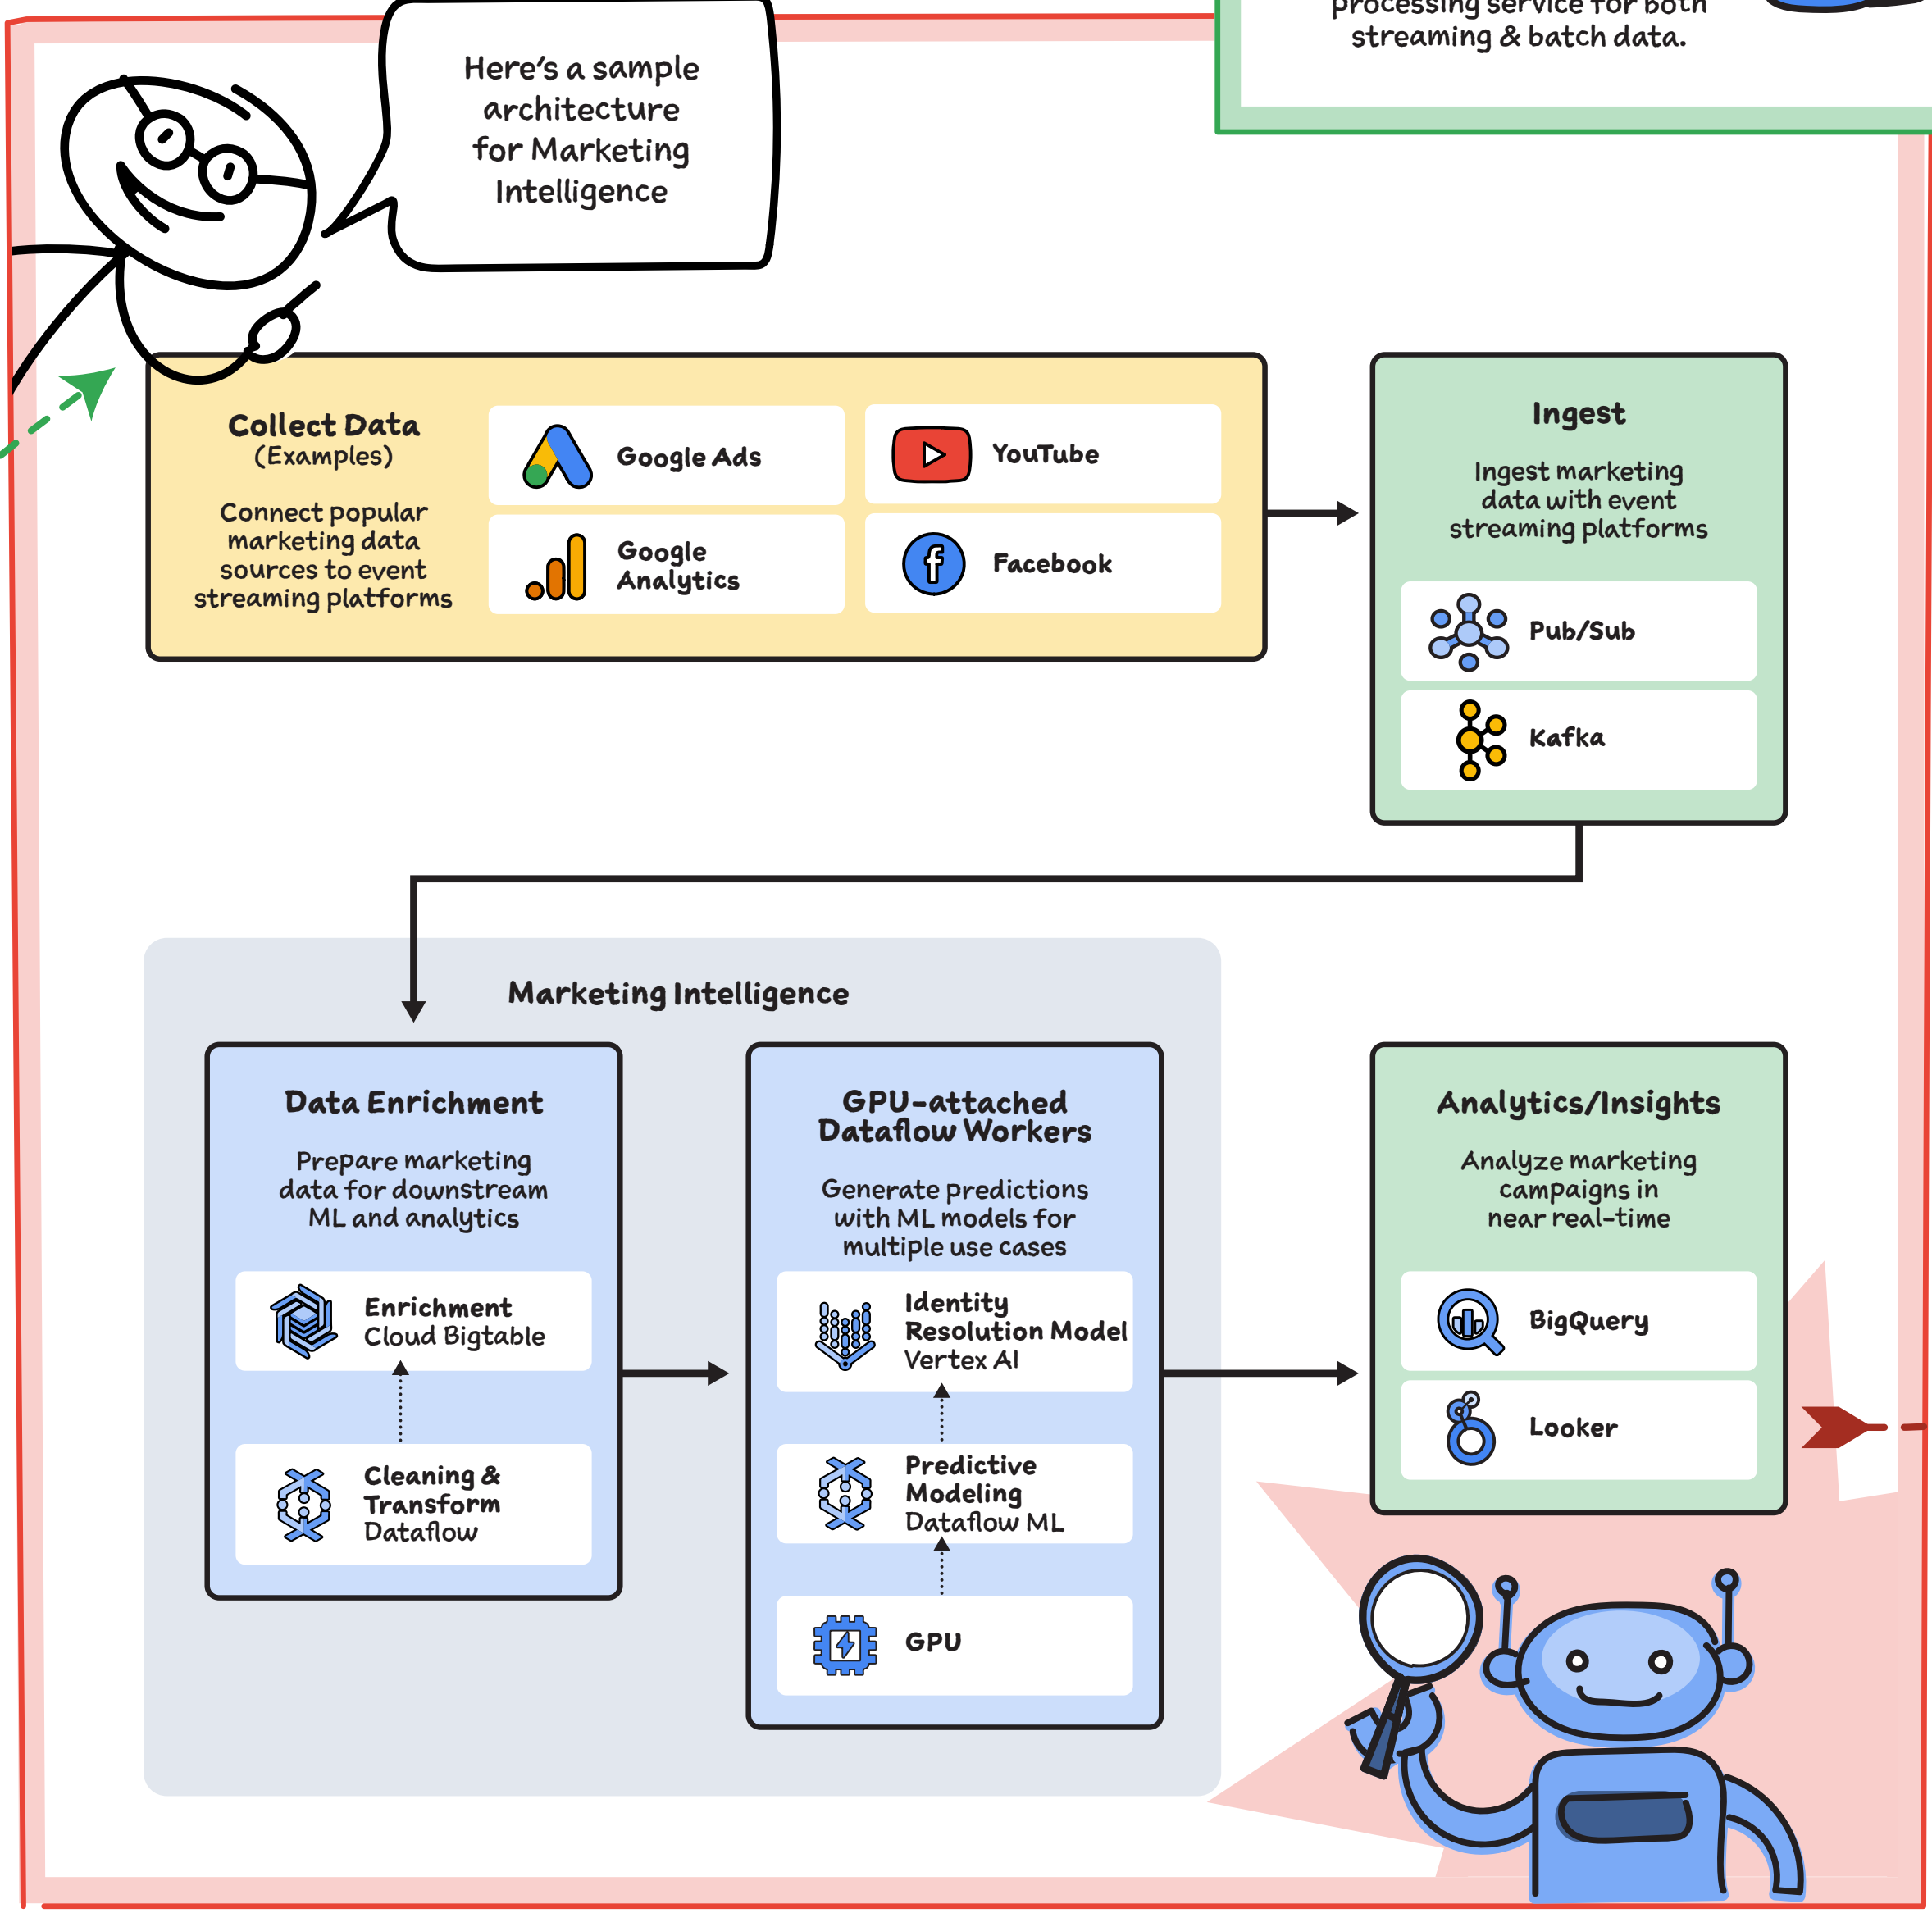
processing service for both streaming & batch data.

Here's a sample architecture for Marketing Intelligence

Collect Data
(Examples)

Connect popular marketing data sources to event streaming platforms

Google Ads

YouTube

Google Analytics

Facebook

Ingest

Ingest marketing data with event streaming platforms

Pub/Sub

Kafka

Marketing Intelligence

Data Enrichment

Prepare marketing data for downstream ML and analytics

Enrichment
Cloud Bigtable

Cleaning & Transform
Dataflow

GPU-attached Dataflow Workers

Generate predictions with ML models for multiple use cases

Identity Resolution Model
Vertex AI

Predictive Modeling
Dataflow ML

GPU

Analytics/Insights

Analyze marketing campaigns in near real-time

BigQuery

Looker